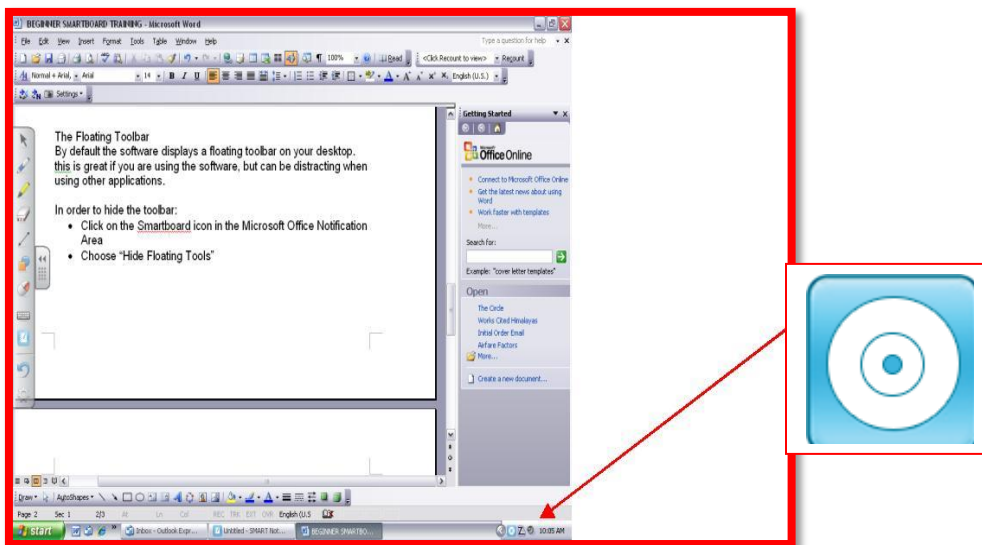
BEGINNER SMARTBOARD TRAINING - Microsoft Word

File Edit View Insert Format Tools Table Window Help

Type a question for help

100% Read <Click Recount to view> Recount

Normal + Arial, Arial 14 B I U English (U.S.)

Settings

The Floating Toolbar

By default the software displays a floating toolbar on your desktop. this is great if you are using the software, but can be distracting when using other applications.

In order to hide the toolbar:

- Click on the Smartboard icon in the Microsoft Office Notification Area
- Choose "Hide Floating Tools"

Getting Started

Microsoft Office Online

Connect to Microsoft Office Online

Get the latest news about using Word

Work faster with templates

More...

Search for:

Example: "cover letter templates"

Open

The Circle

Works Cited Himalayas

Initial Order Email

Airfare Factors

More...

Create a new document...

Draw AutoShapes

Page 2 Sec 1 2/3 At Ln Col REC TRK EXT OVR English (U.S

start Inbox - Outlook Expr... Untitled - SMART Not... BEGINNER SMARTBO... 10:05 AM